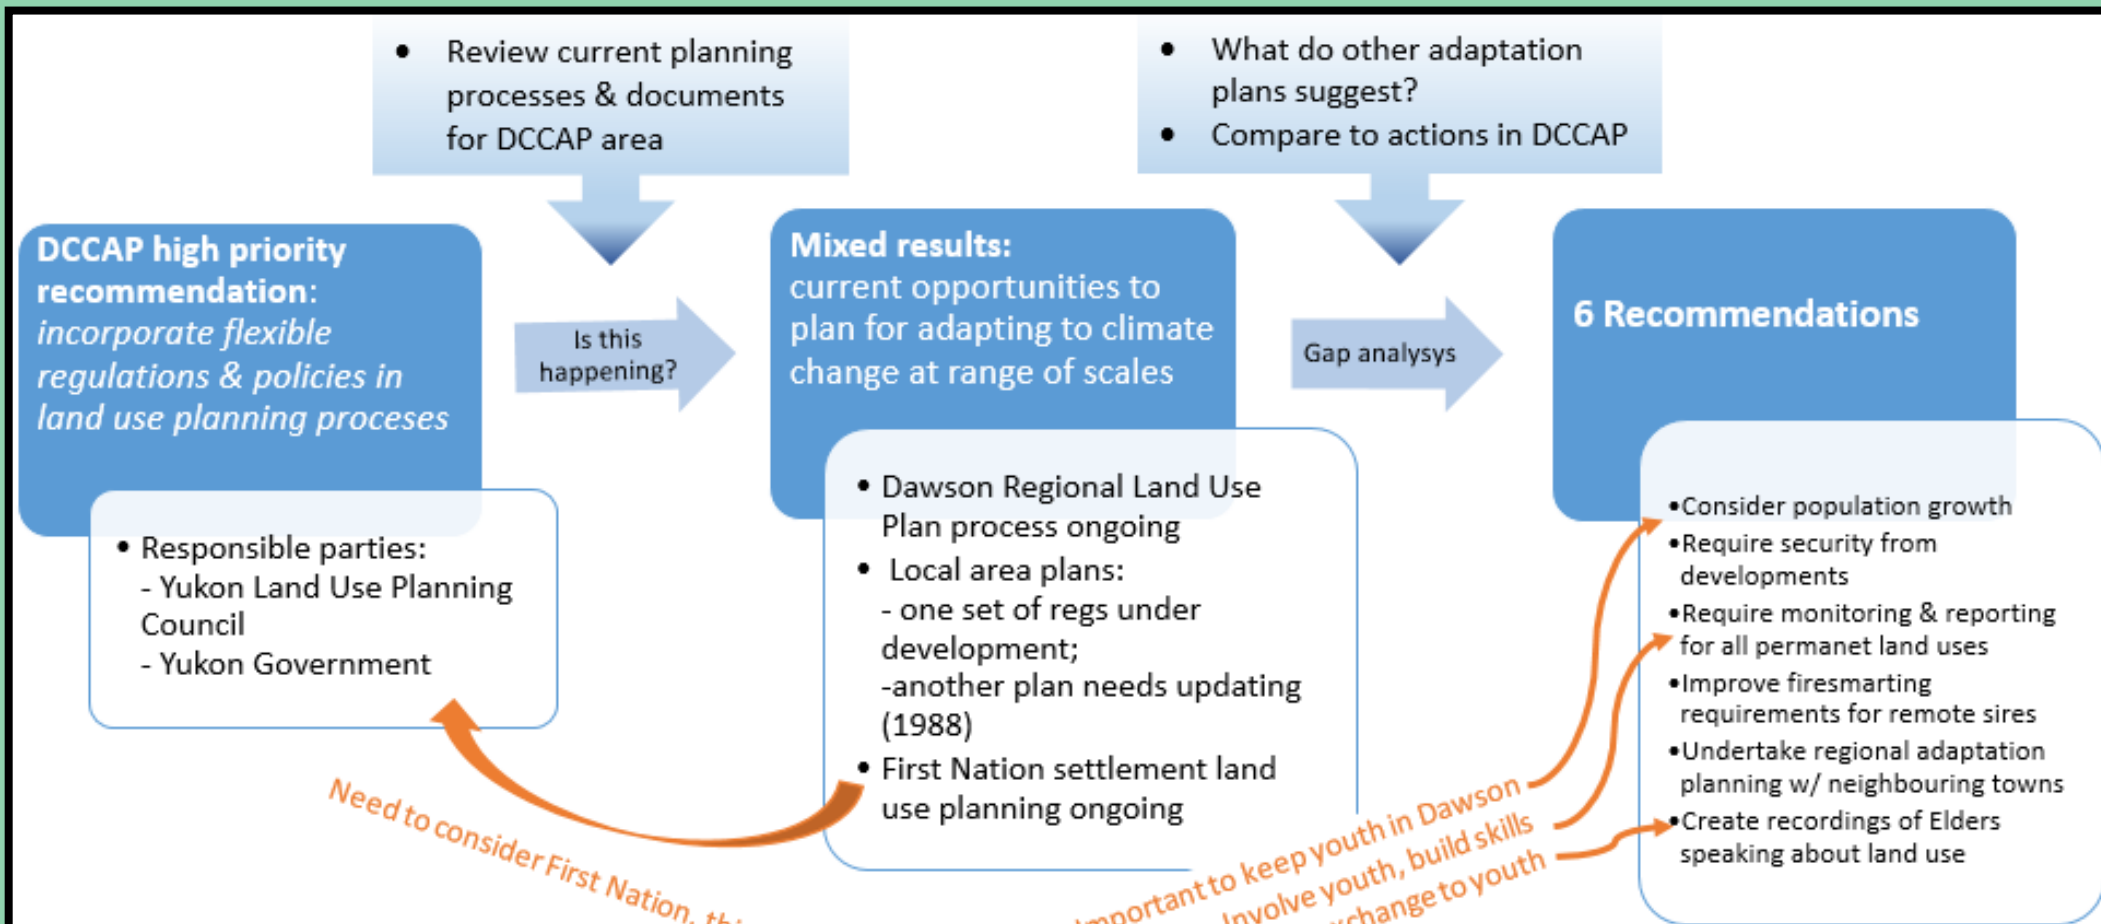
- Review current planning processes & documents for DCCAP area

- What do other adaptation plans suggest?
- Compare to actions in DCCAP

**DCCAP high priority recommendation**: *incorporate flexible regulations & policies in land use planning proceses*

- Responsible parties:
  - Yukon Land Use Planning Council
  - Yukon Government

Is this happening?

**Mixed results:** current opportunities to plan for adapting to climate change at range of scales

- Dawson Regional Land Use Plan process ongoing
- Local area plans:
  - one set of regs under development;
  -another plan needs updating (1988)
- First Nation settlement land use planning ongoing

Gap analysys

**6 Recommendations**

- Consider population growth
- Require security from developments
- Require monitoring & reporting for all permanet land uses
- Improve firesmarting requirements for remote sires
- Undertake regional adaptation planning w/ neighbouring towns
- Create recordings of Elders speaking about land use

Need to consider First Nation, th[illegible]

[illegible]mportant to keep youth in Dawson

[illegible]nvolve youth, build skills

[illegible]change to youth